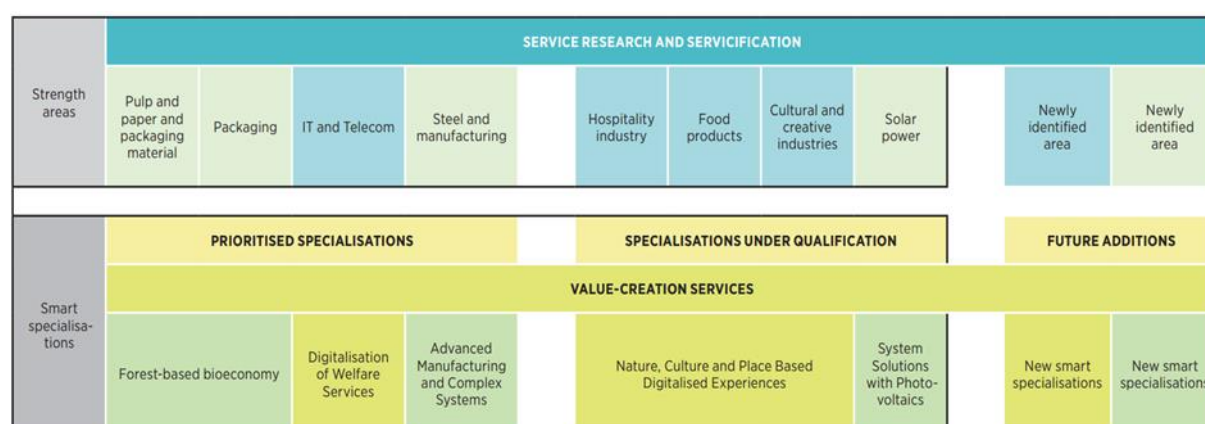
Strength areas

SERVICE RESEARCH AND SERVICIFICATION

Pulp and paper and packaging material

Packaging

IT and Telecom

Steel and manufacturing

Hospitality industry

Food products

Cultural and creative industries

Solar power

Newly identified area

Newly identified area

Smart specialisations

PRIORITISED SPECIALISATIONS

SPECIALISATIONS UNDER QUALIFICATION

FUTURE ADDITIONS

VALUE-CREATION SERVICES

Forest-based bioeconomy

Digitalisation of Welfare Services

Advanced Manufacturing and Complex Systems

Nature, Culture and Place Based Digitalised Experiences

System Solutions with Photovoltaics

New smart specialisations

New smart specialisations